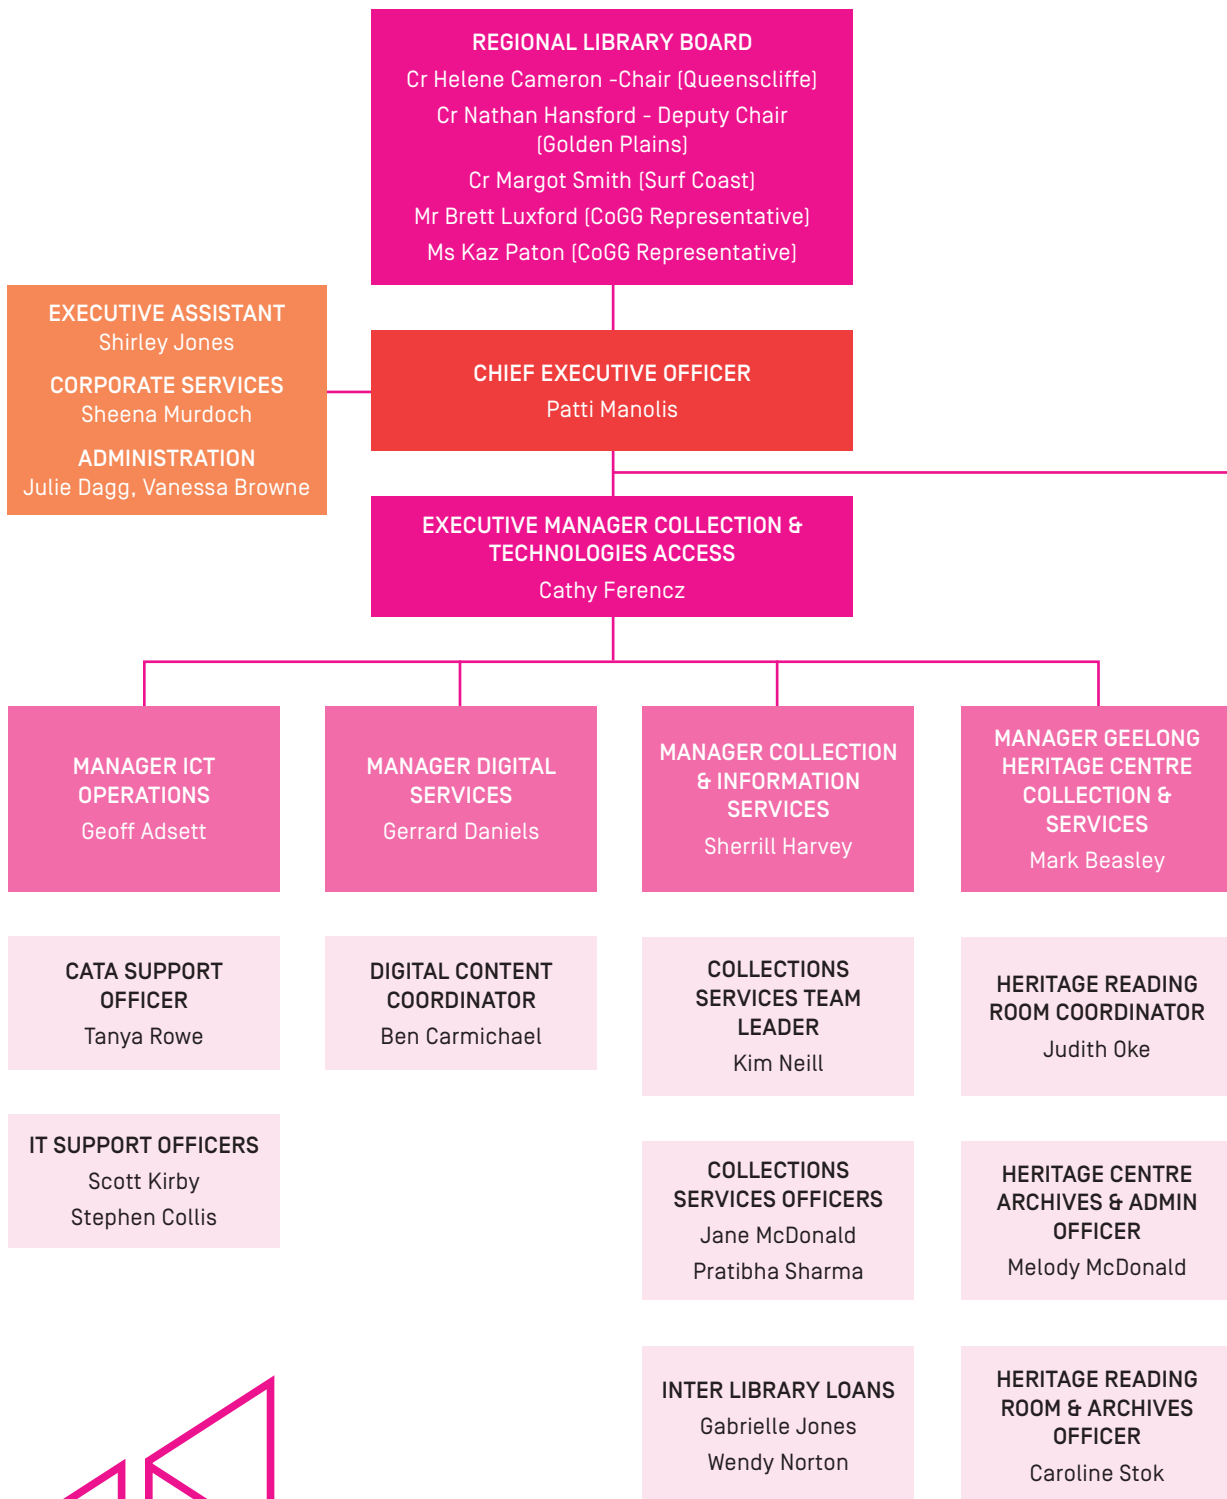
REGIONAL LIBRARY BOARD
Cr Helene Cameron -Chair (Queenscliffe)
Cr Nathan Hansford - Deputy Chair (Golden Plains)
Cr Margot Smith (Surf Coast)
Mr Brett Luxford (CoGG Representative)
Ms Kaz Paton (CoGG Representative)

EXECUTIVE ASSISTANT
Shirley Jones
CORPORATE SERVICES
Sheena Murdoch
ADMINISTRATION
Julie Dagg, Vanessa Browne

CHIEF EXECUTIVE OFFICER
Patti Manolis

EXECUTIVE MANAGER COLLECTION & TECHNOLOGIES ACCESS
Cathy Ferencz

MANAGER ICT OPERATIONS
Geoff Adsett

MANAGER DIGITAL SERVICES
Gerrard Daniels

MANAGER COLLECTION & INFORMATION SERVICES
Sherrill Harvey

MANAGER GEELONG HERITAGE CENTRE COLLECTION & SERVICES
Mark Beasley

CATA SUPPORT OFFICER
Tanya Rowe

DIGITAL CONTENT COORDINATOR
Ben Carmichael

COLLECTIONS SERVICES TEAM LEADER
Kim Neill

HERITAGE READING ROOM COORDINATOR
Judith Oke

IT SUPPORT OFFICERS
Scott Kirby
Stephen Collis

COLLECTIONS SERVICES OFFICERS
Jane McDonald
Pratibha Sharma

HERITAGE CENTRE ARCHIVES & ADMIN OFFICER
Melody McDonald

INTER LIBRARY LOANS
Gabrielle Jones
Wendy Norton

HERITAGE READING ROOM & ARCHIVES OFFICER
Caroline Stok